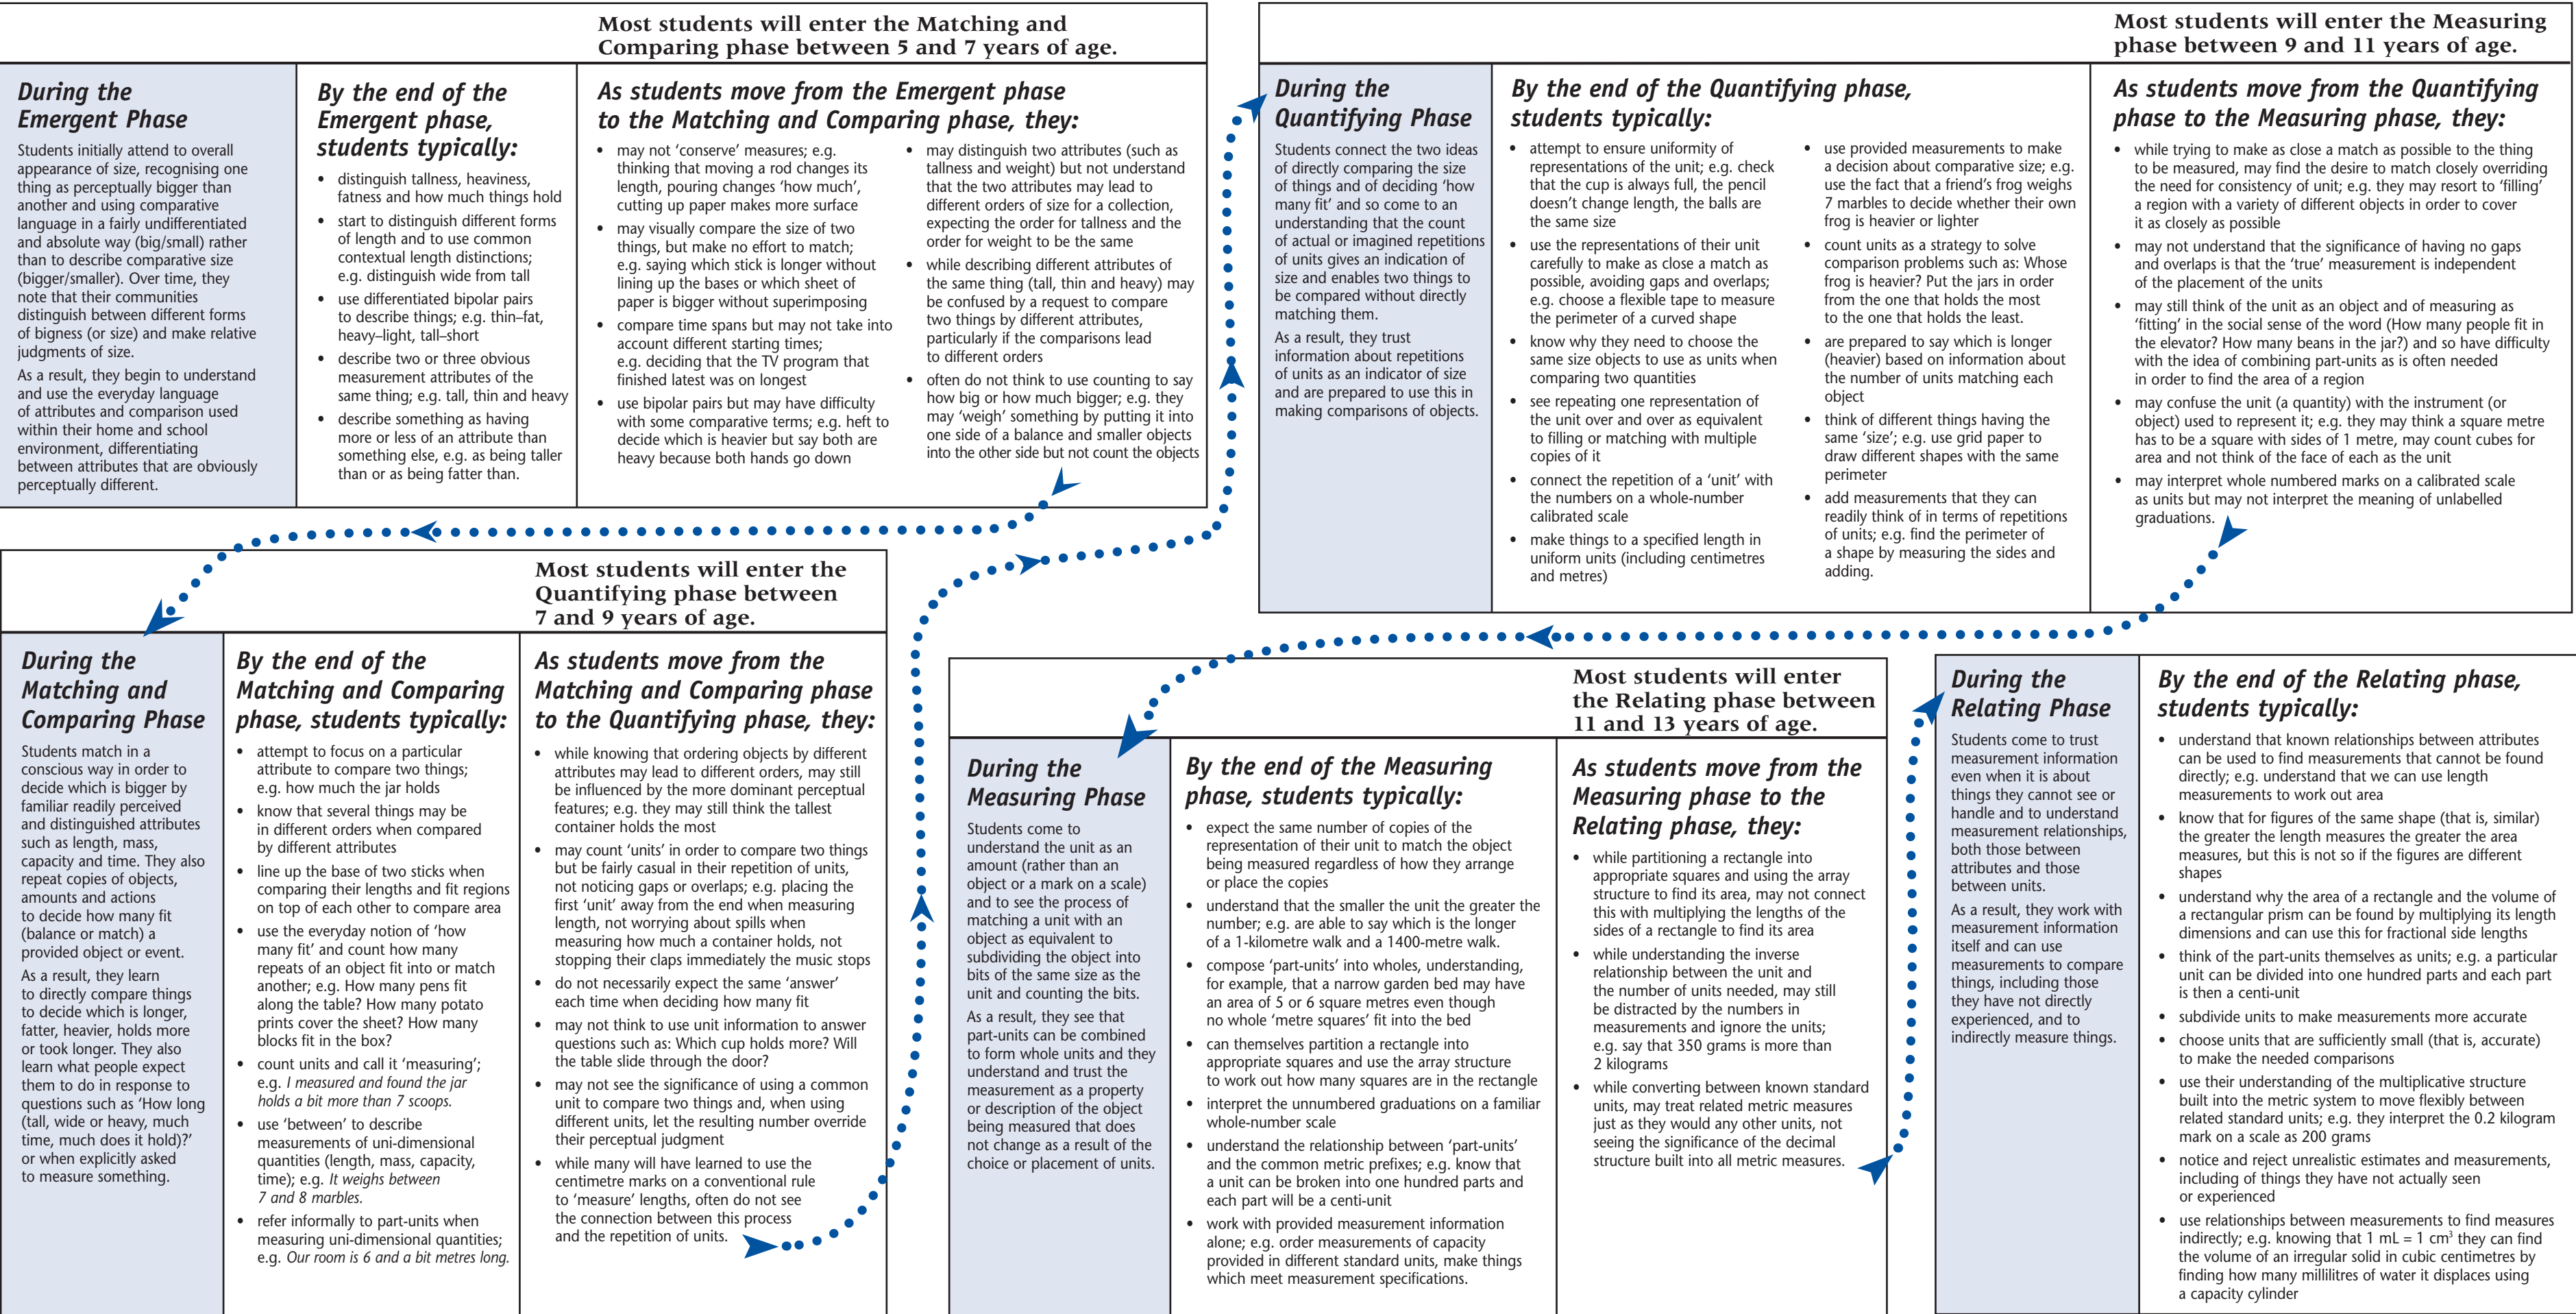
Most students will enter the Matching and Comparing phase between 5 and 7 years of age.

During the Emergent Phase

Students initially attend to overall appearance of size, recognising one thing as perceptually bigger than another and using comparative language in a fairly undifferentiated and absolute way (big/small) rather than to describe comparative size (bigger/smaller). Over time, they note that their communities distinguish between different forms of bigness (or size) and make relative judgments of size.

As a result, they begin to understand and use the everyday language of attributes and comparison used within their home and school environment, differentiating between attributes that are obviously perceptually different.

By the end of the Emergent phase, students typically:

- distinguish tallness, heaviness, fatness and how much things hold
- start to distinguish different forms of length and to use common contextual length distinctions; e.g. distinguish wide from tall
- use differentiated bipolar pairs to describe things; e.g. thin–fat, heavy–light, tall–short
- describe two or three obvious measurement attributes of the same thing; e.g. tall, thin and heavy
- describe something as having more or less of an attribute than something else, e.g. as being taller than or as being fatter than.

As students move from the Emergent phase to the Matching and Comparing phase, they:

- may not 'conserve' measures; e.g. thinking that moving a rod changes its length, pouring changes 'how much', cutting up paper makes more surface
- may visually compare the size of two things, but make no effort to match; e.g. saying which stick is longer without lining up the bases or which sheet of paper is bigger without superimposing
- compare time spans but may not take into account different starting times; e.g. deciding that the TV program that finished latest was on longest
- use bipolar pairs but may have difficulty with some comparative terms; e.g. heft to decide which is heavier but say both are heavy because both hands go down
- may distinguish two attributes (such as tallness and weight) but not understand that the two attributes may lead to different orders of size for a collection, expecting the order for tallness and the order for weight to be the same
- while describing different attributes of the same thing (tall, thin and heavy) may be confused by a request to compare two things by different attributes, particularly if the comparisons lead to different orders
- often do not think to use counting to say how big or how much bigger; e.g. they may 'weigh' something by putting it into one side of a balance and smaller objects into the other side but not count the objects

Most students will enter the Measuring phase between 9 and 11 years of age.

During the Quantifying Phase

Students connect the two ideas of directly comparing the size of things and of deciding 'how many fit' and so come to an understanding that the count of actual or imagined repetitions of units gives an indication of size and enables two things to be compared without directly matching them.

As a result, they trust information about repetitions of units as an indicator of size and are prepared to use this in making comparisons of objects.

By the end of the Quantifying phase, students typically:

- attempt to ensure uniformity of representations of the unit; e.g. check that the cup is always full, the pencil doesn't change length, the balls are the same size
- use the representations of their unit carefully to make as close a match as possible, avoiding gaps and overlaps; e.g. choose a flexible tape to measure the perimeter of a curved shape
- know why they need to choose the same size objects to use as units when comparing two quantities
- see repeating one representation of the unit over and over as equivalent to filling or matching with multiple copies of it
- connect the repetition of a 'unit' with the numbers on a whole-number calibrated scale
- make things to a specified length in uniform units (including centimetres and metres)
- use provided measurements to make a decision about comparative size; e.g. use the fact that a friend's frog weighs 7 marbles to decide whether their own frog is heavier or lighter
- count units as a strategy to solve comparison problems such as: Whose frog is heavier? Put the jars in order from the one that holds the most to the one that holds the least.
- are prepared to say which is longer (heavier) based on information about the number of units matching each object
- think of different things having the same 'size'; e.g. use grid paper to draw different shapes with the same perimeter
- add measurements that they can readily think of in terms of repetitions of units; e.g. find the perimeter of a shape by measuring the sides and adding.

As students move from the Quantifying phase to the Measuring phase, they:

- while trying to make as close a match as possible to the thing to be measured, may find the desire to match closely overriding the need for consistency of unit; e.g. they may resort to 'filling' a region with a variety of different objects in order to cover it as closely as possible
- may not understand that the significance of having no gaps and overlaps is that the 'true' measurement is independent of the placement of the units
- may still think of the unit as an object and of measuring as 'fitting' in the social sense of the word (How many people fit in the elevator? How many beans in the jar?) and so have difficulty with the idea of combining part-units as is often needed in order to find the area of a region
- may confuse the unit (a quantity) with the instrument (or object) used to represent it; e.g. they may think a square metre has to be a square with sides of 1 metre, may count cubes for area and not think of the face of each as the unit
- may interpret whole numbered marks on a calibrated scale as units but may not interpret the meaning of unlabelled graduations.

Most students will enter the Quantifying phase between 7 and 9 years of age.

During the Matching and Comparing Phase

Students match in a conscious way in order to decide which is bigger by familiar readily perceived and distinguished attributes such as length, mass, capacity and time. They also repeat copies of objects, amounts and actions to decide how many fit (balance or match) a provided object or event.

As a result, they learn to directly compare things to decide which is longer, fatter, heavier, holds more or took longer. They also learn what people expect them to do in response to questions such as 'How long (tall, wide or heavy, much time, much does it hold)?' or when explicitly asked to measure something.

By the end of the Matching and Comparing phase, students typically:

- attempt to focus on a particular attribute to compare two things; e.g. how much the jar holds
- know that several things may be in different orders when compared by different attributes
- line up the base of two sticks when comparing their lengths and fit regions on top of each other to compare area
- use the everyday notion of 'how many fit' and count how many repeats of an object fit into or match another; e.g. How many pens fit along the table? How many potato prints cover the sheet? How many blocks fit in the box?
- count units and call it 'measuring'; e.g. *I measured and found the jar holds a bit more than 7 scoops.*
- use 'between' to describe measurements of uni-dimensional quantities (length, mass, capacity, time); e.g. *It weighs between 7 and 8 marbles.*
- refer informally to part-units when measuring uni-dimensional quantities; e.g. *Our room is 6 and a bit metres long.*

As students move from the Matching and Comparing phase to the Quantifying phase, they:

- while knowing that ordering objects by different attributes may lead to different orders, may still be influenced by the more dominant perceptual features; e.g. they may still think the tallest container holds the most
- may count 'units' in order to compare two things but be fairly casual in their repetition of units, not noticing gaps or overlaps; e.g. placing the first 'unit' away from the end when measuring length, not worrying about spills when measuring how much a container holds, not stopping their claps immediately the music stops
- do not necessarily expect the same 'answer' each time when deciding how many fit
- may not think to use unit information to answer questions such as: Which cup holds more? Will the table slide through the door?
- may not see the significance of using a common unit to compare two things and, when using different units, let the resulting number override their perceptual judgment
- while many will have learned to use the centimetre marks on a conventional rule to 'measure' lengths, often do not see the connection between this process and the repetition of units.

Most students will enter the Relating phase between 11 and 13 years of age.

During the Measuring Phase

Students come to understand the unit as an amount (rather than an object or a mark on a scale) and to see the process of matching a unit with an object as equivalent to subdividing the object into bits of the same size as the unit and counting the bits.

As a result, they see that part-units can be combined to form whole units and they understand and trust the measurement as a property or description of the object being measured that does not change as a result of the choice or placement of units.

By the end of the Measuring phase, students typically:

- expect the same number of copies of the representation of their unit to match the object being measured regardless of how they arrange or place the copies
- understand that the smaller the unit the greater the number; e.g. are able to say which is the longer of a 1-kilometre walk and a 1400-metre walk.
- compose 'part-units' into wholes, understanding, for example, that a narrow garden bed may have an area of 5 or 6 square metres even though no whole 'metre squares' fit into the bed
- can themselves partition a rectangle into appropriate squares and use the array structure to work out how many squares are in the rectangle
- interpret the unnumbered graduations on a familiar whole-number scale
- understand the relationship between 'part-units' and the common metric prefixes; e.g. know that a unit can be broken into one hundred parts and each part will be a centi-unit
- work with provided measurement information alone; e.g. order measurements of capacity provided in different standard units, make things which meet measurement specifications.

As students move from the Measuring phase to the Relating phase, they:

- while partitioning a rectangle into appropriate squares and using the array structure to find its area, may not connect this with multiplying the lengths of the sides of a rectangle to find its area
- while understanding the inverse relationship between the unit and the number of units needed, may still be distracted by the numbers in measurements and ignore the units; e.g. say that 350 grams is more than 2 kilograms
- while converting between known standard units, may treat related metric measures just as they would any other units, not seeing the significance of the decimal structure built into all metric measures.

During the Relating Phase

Students come to trust measurement information even when it is about things they cannot see or handle and to understand measurement relationships, both those between attributes and those between units.

As a result, they work with measurement information itself and can use measurements to compare things, including those they have not directly experienced, and to indirectly measure things.

By the end of the Relating phase, students typically:

- understand that known relationships between attributes can be used to find measurements that cannot be found directly; e.g. understand that we can use length measurements to work out area
- know that for figures of the same shape (that is, similar) the greater the length measures the greater the area measures, but this is not so if the figures are different shapes
- understand why the area of a rectangle and the volume of a rectangular prism can be found by multiplying its length dimensions and can use this for fractional side lengths
- think of the part-units themselves as units; e.g. a particular unit can be divided into one hundred parts and each part is then a centi-unit
- subdivide units to make measurements more accurate
- choose units that are sufficiently small (that is, accurate) to make the needed comparisons
- use their understanding of the multiplicative structure built into the metric system to move flexibly between related standard units; e.g. they interpret the 0.2 kilogram mark on a scale as 200 grams
- notice and reject unrealistic estimates and measurements, including of things they have not actually seen or experienced
- use relationships between measurements to find measures indirectly; e.g. knowing that 1 mL = 1 $cm^3$ they can find the volume of an irregular solid in cubic centimetres by finding how many millilitres of water it displaces using a capacity cylinder